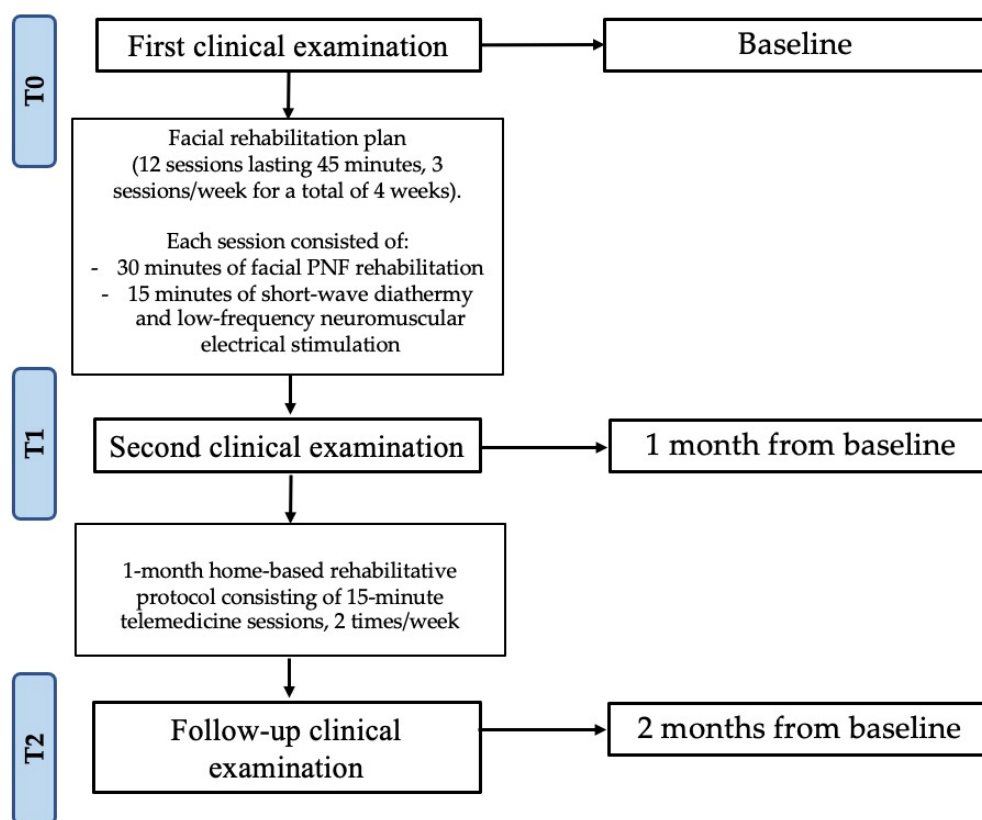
T0

First clinical examination

Baseline

Facial rehabilitation plan (12 sessions lasting 45 minutes, 3 sessions/week for a total of 4 weeks).

Each session consisted of:
- 30 minutes of facial PNF rehabilitation
- 15 minutes of short-wave diathermy and low-frequency neuromuscular electrical stimulation

T1

Second clinical examination

1 month from baseline

1-month home-based rehabilitative protocol consisting of 15-minute telemedicine sessions, 2 times/week

T2

Follow-up clinical examination

2 months from baseline